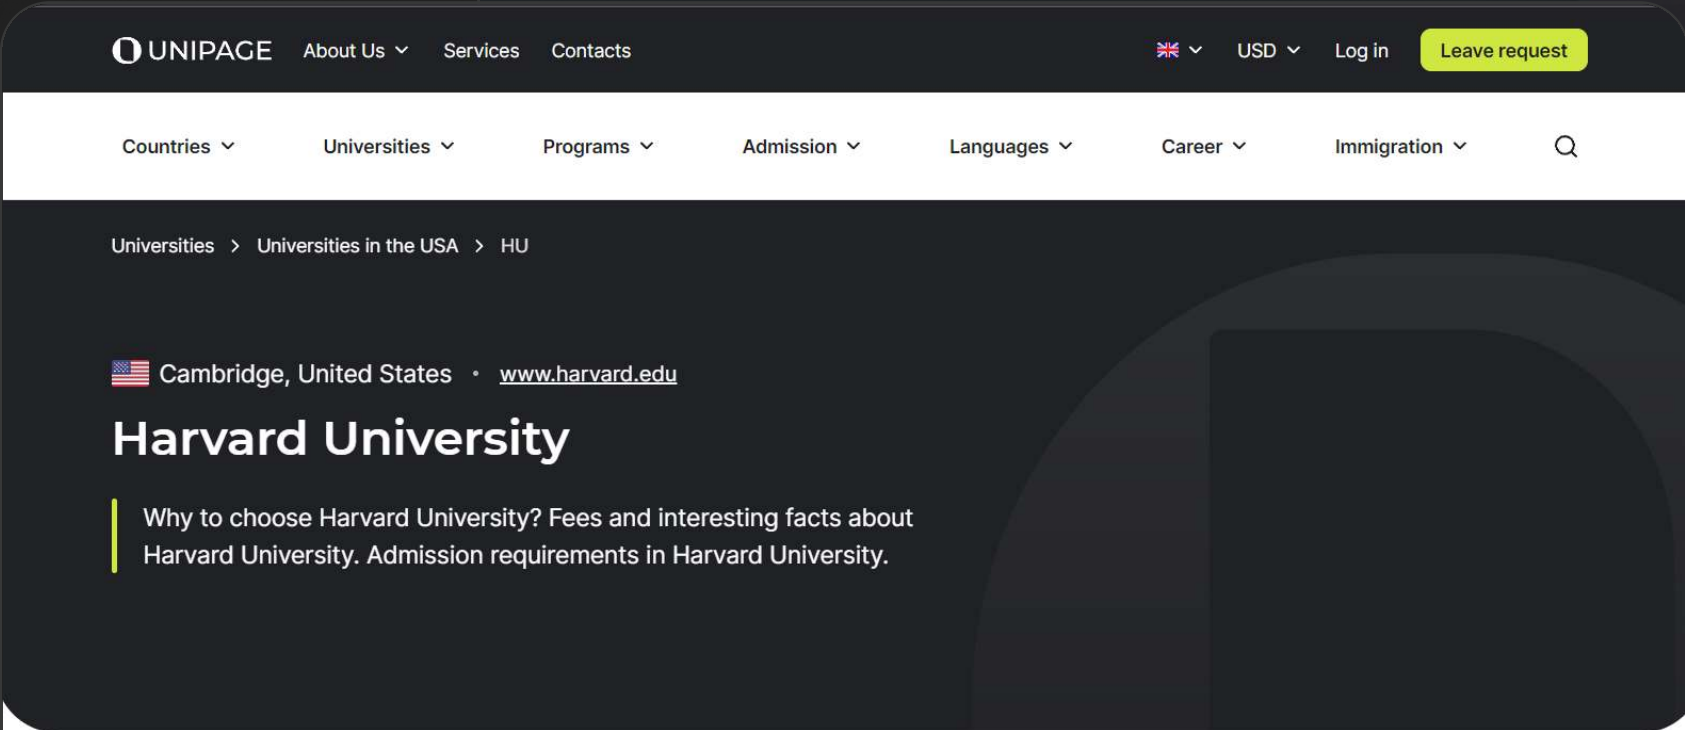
UNIPAGE About Us Services Contacts USD Log in Leave request

Countries Universities Programs Admission Languages Career Immigration

Universities > Universities in the USA > HU

Cambridge, United States • www.harvard.edu

Harvard University

Why to choose Harvard University? Fees and interesting facts about Harvard University. Admission requirements in Harvard University.